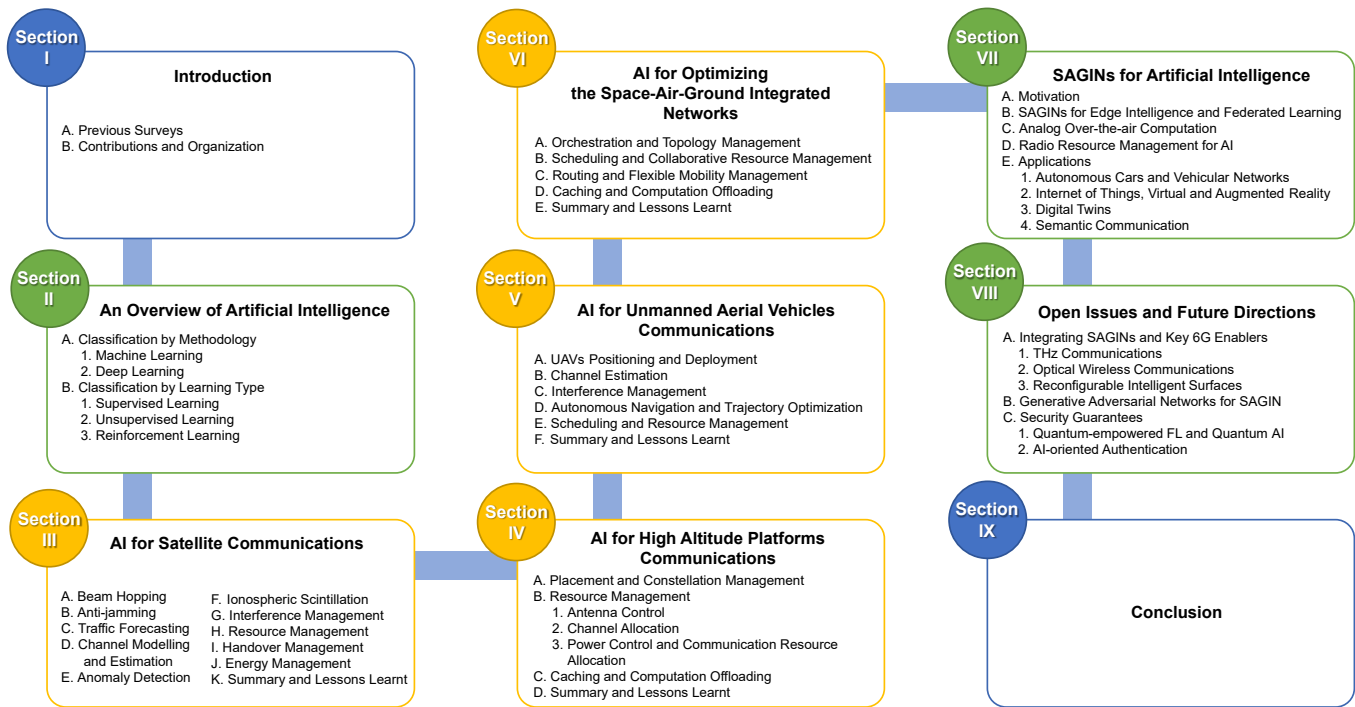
Section I

Introduction

A. Previous Surveys
B. Contributions and Organization

Section II

An Overview of Artificial Intelligence

A. Classification by Methodology
1. Machine Learning
2. Deep Learning
B. Classification by Learning Type
1. Supervised Learning
2. Unsupervised Learning
3. Reinforcement Learning

Section III

AI for Satellite Communications

A. Beam Hopping
B. Anti-jamming
C. Traffic Forecasting
D. Channel Modelling and Estimation
E. Anomaly Detection
F. Ionospheric Scintillation
G. Interference Management
H. Resource Management
I. Handover Management
J. Energy Management
K. Summary and Lessons Learnt

Section VI

AI for Optimizing the Space-Air-Ground Integrated Networks

A. Orchestration and Topology Management
B. Scheduling and Collaborative Resource Management
C. Routing and Flexible Mobility Management
D. Caching and Computation Offloading
E. Summary and Lessons Learnt

Section V

AI for Unmanned Aerial Vehicles Communications

A. UAVs Positioning and Deployment
B. Channel Estimation
C. Interference Management
D. Autonomous Navigation and Trajectory Optimization
E. Scheduling and Resource Management
F. Summary and Lessons Learnt

Section IV

AI for High Altitude Platforms Communications

A. Placement and Constellation Management
B. Resource Management
1. Antenna Control
2. Channel Allocation
3. Power Control and Communication Resource Allocation
C. Caching and Computation Offloading
D. Summary and Lessons Learnt

Section VII

SAGINs for Artificial Intelligence

A. Motivation
B. SAGINs for Edge Intelligence and Federated Learning
C. Analog Over-the-air Computation
D. Radio Resource Management for AI
E. Applications
1. Autonomous Cars and Vehicular Networks
2. Internet of Things, Virtual and Augmented Reality
3. Digital Twins
4. Semantic Communication

Section VIII

Open Issues and Future Directions

A. Integrating SAGINs and Key 6G Enablers
1. THz Communications
2. Optical Wireless Communications
3. Reconfigurable Intelligent Surfaces
B. Generative Adversarial Networks for SAGIN
C. Security Guarantees
1. Quantum-empowered FL and Quantum AI
2. AI-oriented Authentication

Section IX

Conclusion